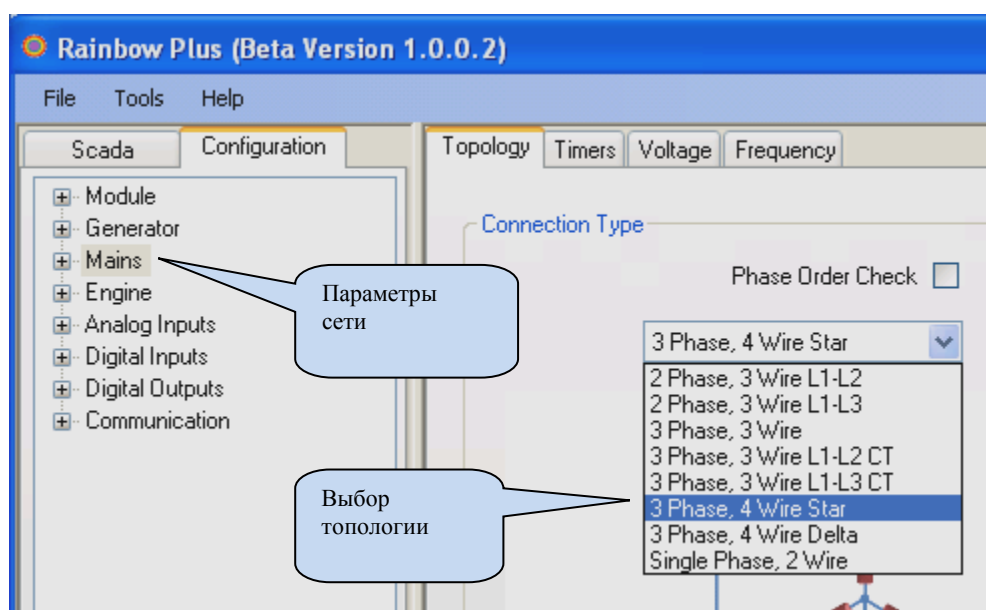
Rainbow Plus (Beta Version 1.0.0.2)

File Tools Help

Scada Configuration

Module
Generator
Mains
Engine
Analog Inputs
Digital Inputs
Digital Outputs
Communication

Параметры сети

Topology Timers Voltage Frequency

Connection Type

Phase Order Check

3 Phase, 4 Wire Star

2 Phase, 3 Wire L1-L2
2 Phase, 3 Wire L1-L3
3 Phase, 3 Wire
3 Phase, 3 Wire L1-L2 CT
3 Phase, 3 Wire L1-L3 CT
3 Phase, 4 Wire Star
3 Phase, 4 Wire Delta
Single Phase, 2 Wire

Выбор топологии